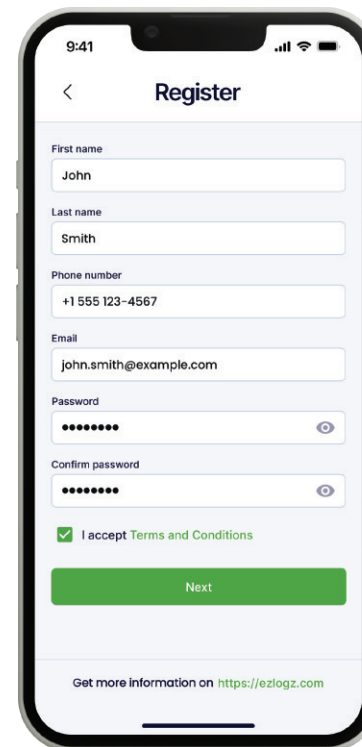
9:41

<

Register

First name

John

Last name

Smith

Phone number

+1 555 123-4567

Email

john.smith@example.com

Password

••••••••

Confirm password

••••••••

I accept Terms and Conditions

Next

Get more information on https://ezlogz.com